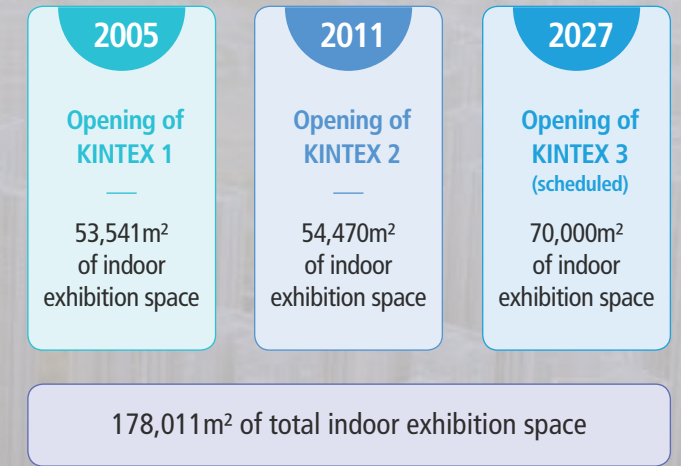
2005

Opening of KINTEX 1

53,541m$^2$ of indoor exhibition space

2011

Opening of KINTEX 2

54,470m$^2$ of indoor exhibition space

2027

Opening of KINTEX 3 (scheduled)

70,000m$^2$ of indoor exhibition space

178,011m$^2$ of total indoor exhibition space